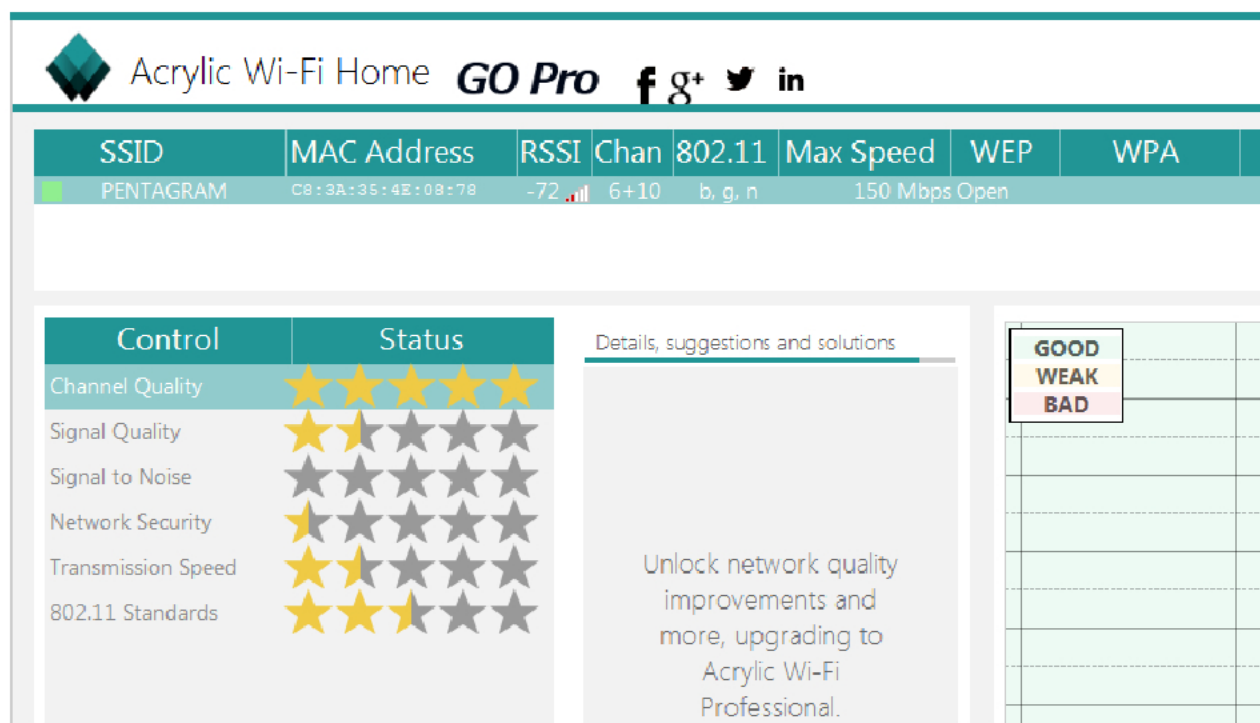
Acrylic Wi-Fi Home GO Pro f g+ in

| SSID | MAC Address | RSSI | Chan | 802.11 | Max Speed | WEP | WPA |
|---|---|---|---|---|---|---|---|
| PENTAGRAM | C8:3A:35:4E:08:78 | -72 | 6+10 | b, g, n | 150 Mbps | Open | |

| Control | Status |
|---|---|
| Channel Quality | |
| Signal Quality | |
| Signal to Noise | |
| Network Security | |
| Transmission Speed | |
| 802.11 Standards | |

Details, suggestions and solutions

Unlock network quality improvements and more, upgrading to Acrylic Wi-Fi Professional.

GOOD
WEAK
BAD